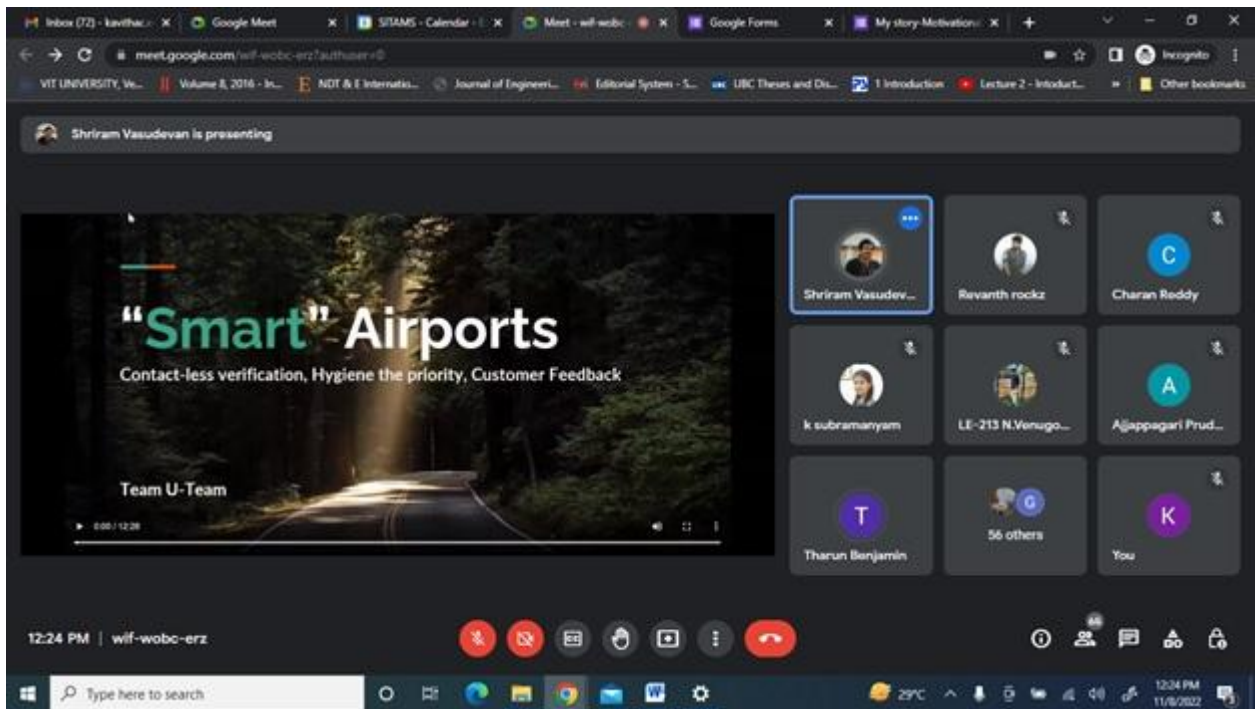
Inbox (72) - kavithac... Google Meet SITAMS - Calendar - Meet - wif-wobc Google Forms My story-Motivation

meet.google.com/wif-wobc-erz?authuser=0

Incognito

VIT UNIVERSITY, Ve... Volume 8, 2016 - In... NDT & E Internatio... Journal of Engineeri... Editorial System - S... UBC Theses and Dis... 1 Introduction Lecture 2 - Introduct... Other bookmarks

Shriram Vasudevan is presenting

"Smart" Airports

Contact-less verification, Hygiene the priority, Customer Feedback

Team U-Team

0:00 / 12:28

Shriram Vasudev...

Revanth rockz

C

Charan Reddy

k subramanyam

LE-213 N.Venugo...

A

Ajjappagari Prud...

T

Tharun Benjamin

G

56 others

K

You

12:24 PM | wif-wobc-erz

66

Type here to search

29°C

12:24 PM
11/8/2022